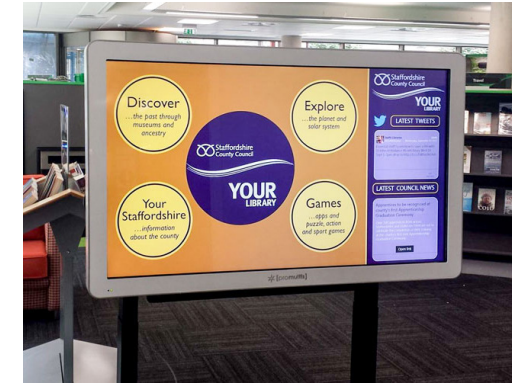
Discover
...the past through museums and ancestry

Explore
...the planet and solar system

Staffordshire County Council
YOUR LIBRARY

Your Staffordshire
...information about the county

Games
...apps and puzzle, action and sport games

Staffordshire County Council
YOUR LIBRARY

LATEST TWEETS

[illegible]

LATEST COUNCIL NEWS

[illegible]

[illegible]